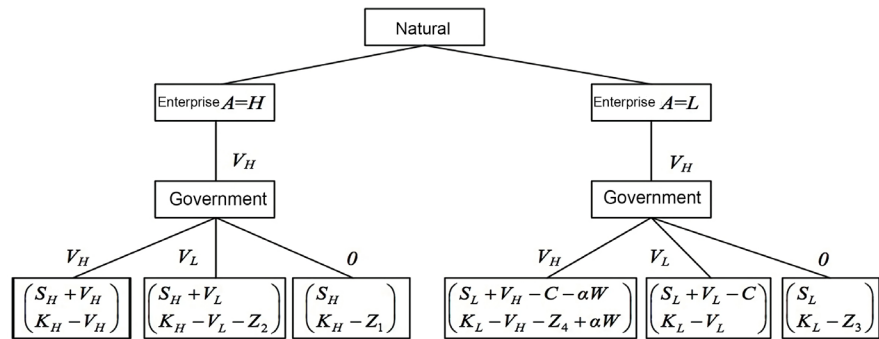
Natural

Enterprise $A=H$

$V_H$

Government

$V_H$

$V_L$

$0$

$\begin{pmatrix} S_H+V_H \\ K_H-V_H \end{pmatrix}$

$\begin{pmatrix} S_H+V_L \\ K_H-V_L-Z_2 \end{pmatrix}$

$\begin{pmatrix} S_H \\ K_H-Z_1 \end{pmatrix}$

Enterprise $A=L$

$V_H$

Government

$V_H$

$V_L$

$0$

$\begin{pmatrix} S_L+V_H-C-\alpha W \\ K_L-V_H-Z_4+\alpha W \end{pmatrix}$

$\begin{pmatrix} S_L+V_L-C \\ K_L-V_L \end{pmatrix}$

$\begin{pmatrix} S_L \\ K_L-Z_3 \end{pmatrix}$